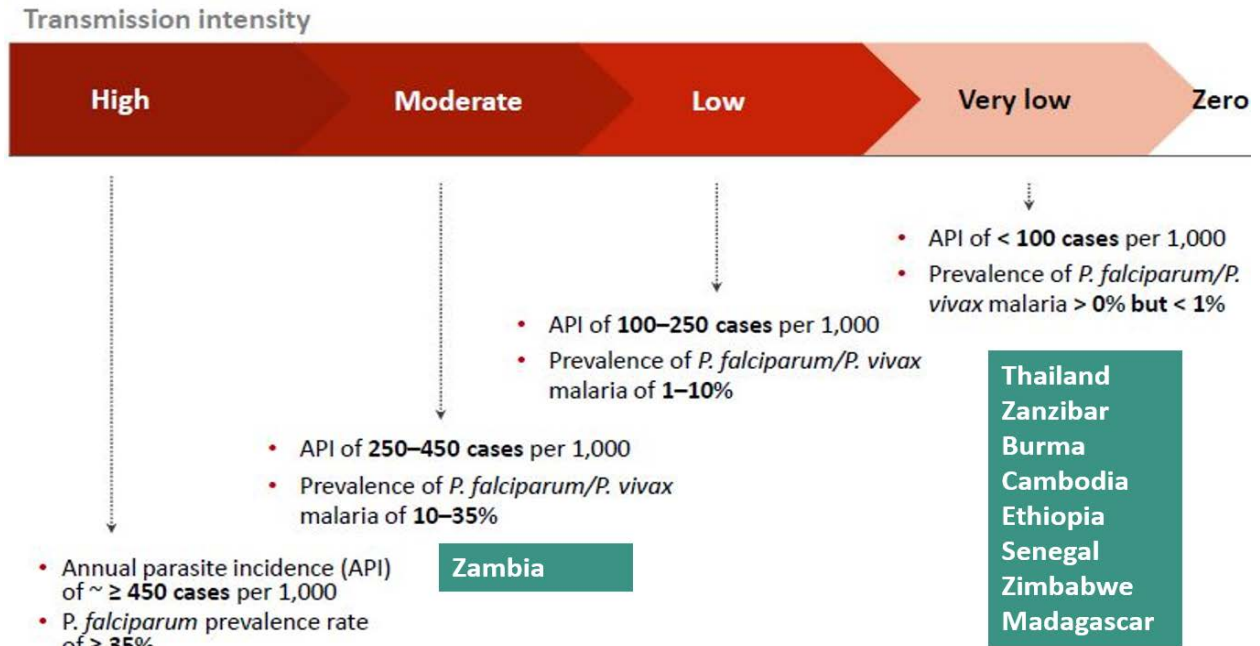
Transmission intensity

High

Moderate

Low

Very low

Zero

- API of < **100 cases** per 1,000
- Prevalence of *P. falciparum/P. vivax* malaria **> 0% but < 1%**

Thailand
Zanzibar
Burma
Cambodia
Ethiopia
Senegal
Zimbabwe
Madagascar

- API of **100–250 cases** per 1,000
- Prevalence of *P. falciparum/P. vivax* malaria of **1–10%**

- API of **250–450 cases** per 1,000
- Prevalence of *P. falciparum/P. vivax* malaria of **10–35%**

Zambia

- Annual parasite incidence (API) of ~ **≥ 450 cases** per 1,000
- P. *falciparum* prevalence rate of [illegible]